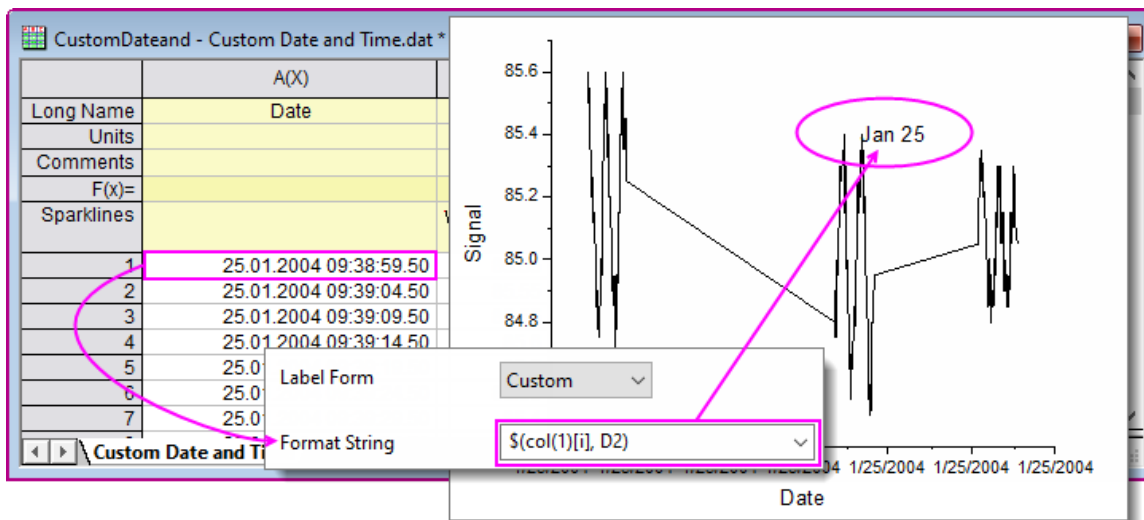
CustomDateand - Custom Date and Time.dat *

|  | A(X) |
|---|---|
| Long Name | Date |
| Units |  |
| Comments |  |
| F(x)= |  |
| Sparklines |  |
| 1 | 25.01.2004 09:38:59.50 |
| 2 | 25.01.2004 09:39:04.50 |
| 3 | 25.01.2004 09:39:09.50 |
| 4 | 25.01.2004 09:39:14.50 |
| 5 | 25.0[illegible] |
| 6 | 25.0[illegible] |
| 7 | 25.0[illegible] |

Custom Date and Ti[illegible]

85.6
85.4
85.2
85.0
84.8
Signal
Jan 25
1/25/2004 1/25/2004 1/25/2004 1/25/2004 1/25/2004 1/25/2004
Date

Label Form Custom
Format String $(col(1)[i], D2)